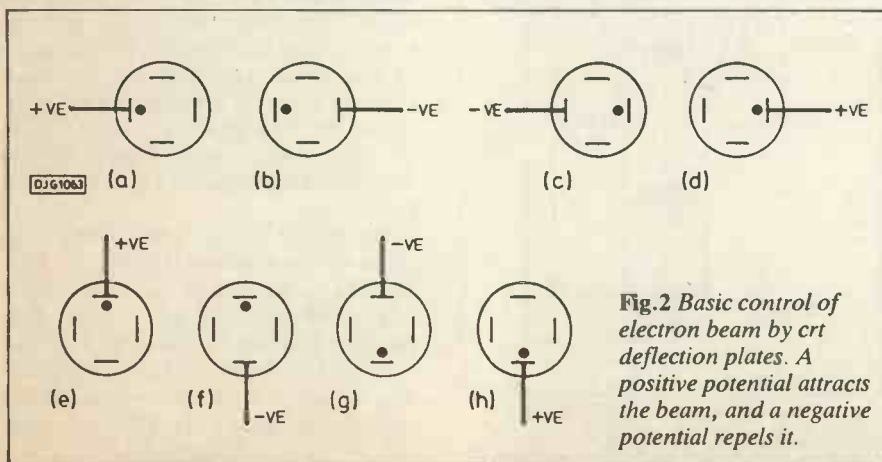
+VE

-VE

-VE

+VE

DJG1063

(a)

(b)

(c)

(d)

+VE

-VE

(e)

(f)

-VE

(g)

(h)

+VE

**Fig.2** *Basic control of electron beam by crt deflection plates. A positive potential attracts the beam, and a negative potential repels it.*